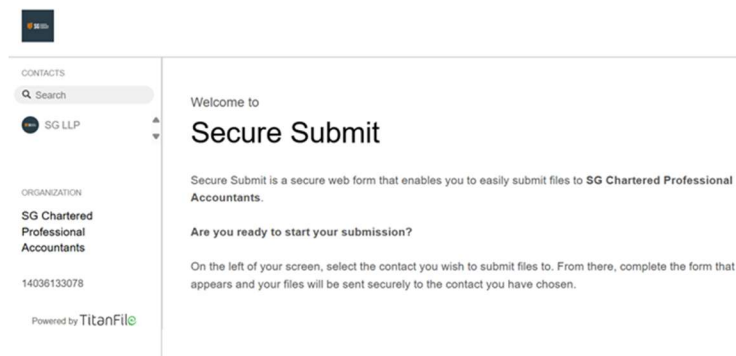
CONTACTS

Search

SG LLP

ORGANIZATION

SG Chartered Professional Accountants

14036133078

Powered by TitanFile

Welcome to

Secure Submit

Secure Submit is a secure web form that enables you to easily submit files to **SG Chartered Professional Accountants**.

**Are you ready to start your submission?**

On the left of your screen, select the contact you wish to submit files to. From there, complete the form that appears and your files will be sent securely to the contact you have chosen.